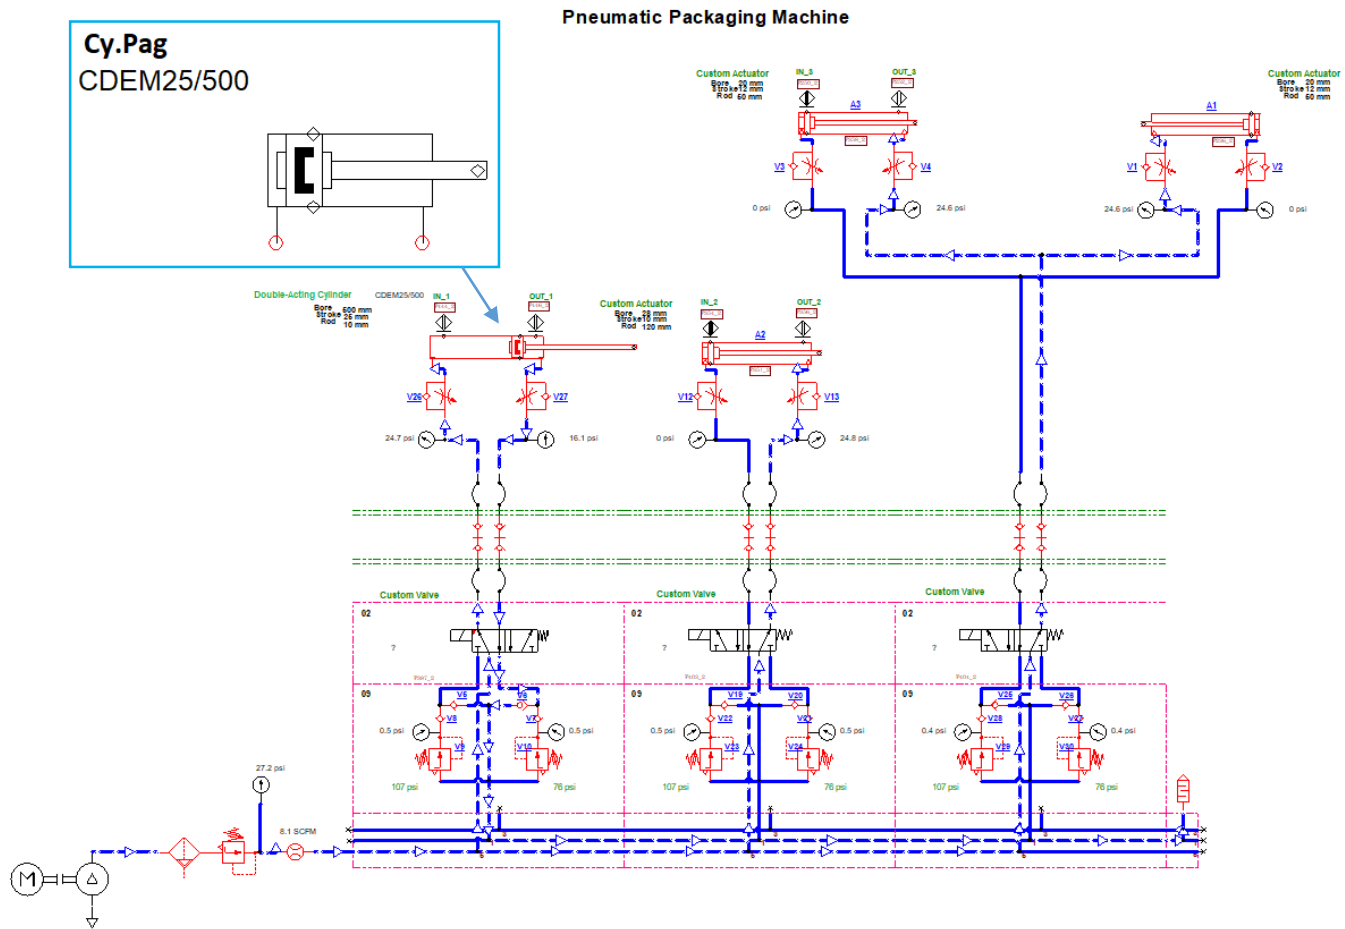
Pneumatic Packaging Machine

Cy.Pag
CDEM25/500

Custom Actuator
Bore 20 mm
Stroke 12 mm
Rod 60 mm

IN_3
OUT_3
A3
V3
V4
0 psi
24.6 psi

Custom Actuator
Bore 20 mm
Stroke 12 mm
Rod 50 mm

A1
V1
V2
24.6 psi
0 psi

Double-Acting Cylinder
CDEM25/500
Bore 500 mm
Stroke 25 mm
Rod 10 mm

IN_1
OUT_1

Custom Actuator
Bore 38 mm
Stroke 10 mm
Rod 120 mm

IN_2
OUT_2
A2

V26
V27
24.7 psi
16.1 psi
V12
V13
0 psi
24.8 psi

Custom Valve
Custom Valve
Custom Valve

02
02
02
?
?
?
09
09
09

V5
V6
V8
V7
V9
V10
0.5 psi
0.5 psi
107 psi
76 psi

V19
V20
V22
V21
V23
V24
0.5 psi
0.5 psi
107 psi
76 psi

V25
V26
V28
V27
V29
V30
0.4 psi
0.4 psi
107 psi
76 psi

27.2 psi
8.1 SCFM
M